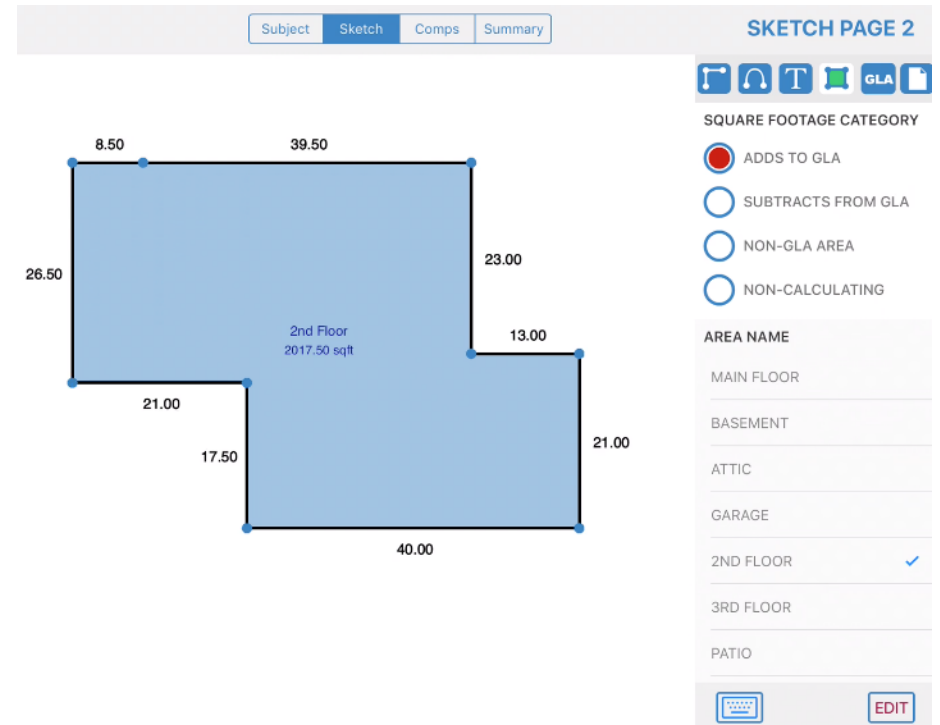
Subject Sketch Comps Summary

SKETCH PAGE 2

GLA

SQUARE FOOTAGE CATEGORY

ADDS TO GLA

SUBTRACTS FROM GLA

NON-GLA AREA

NON-CALCULATING

AREA NAME

MAIN FLOOR

BASEMENT

ATTIC

GARAGE

2ND FLOOR ✓

3RD FLOOR

PATIO

EDIT

8.50

39.50

26.50

23.00

2nd Floor
2017.50 sqft

13.00

21.00

17.50

21.00

40.00